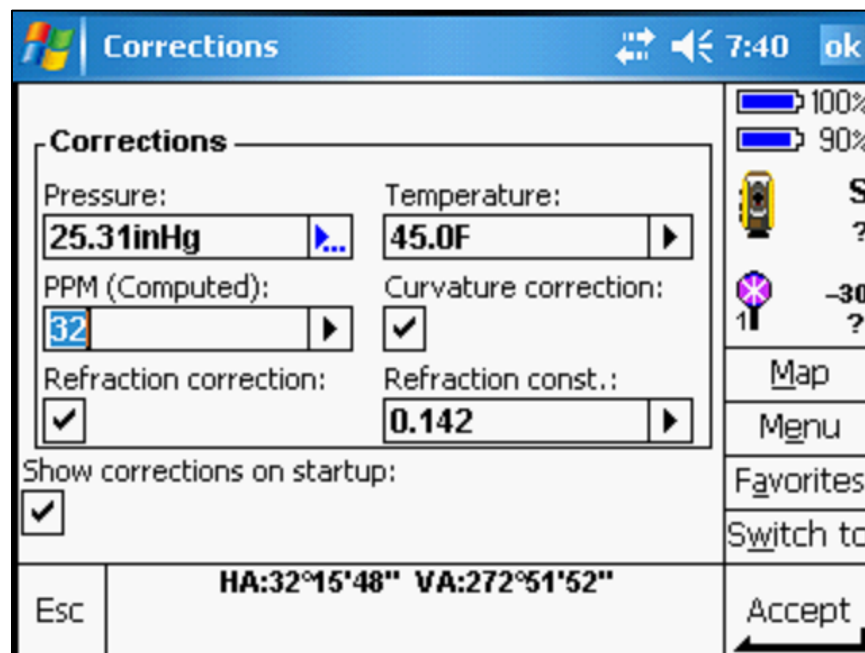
Corrections 7:40 ok

Corrections

Pressure:
25.31inHg

Temperature:
45.0F

PPM (Computed):
32

Curvature correction:

Refraction correction:

Refraction const.:
0.142

Show corrections on startup:

100%
90%
S
?
1
–30
?

Map
Menu
Favorites
Switch to

Esc
HA:32°15'48" VA:272°51'52"
Accept